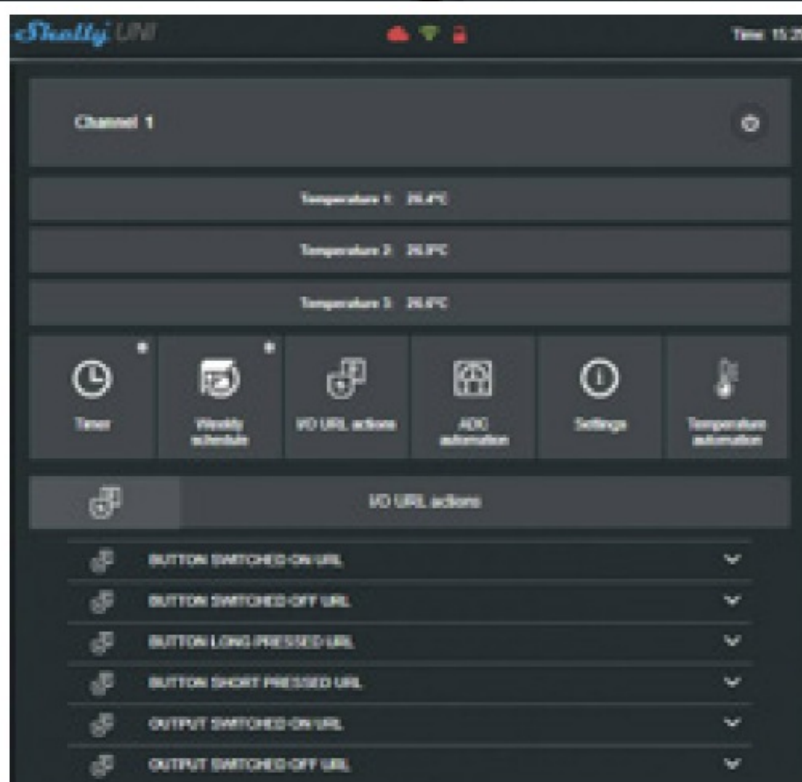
Shelly UNI

Time 15:2

Channel 1

Temperature 1: 26.4°C

Temperature 2: 25.9°C

Temperature 3: 26.6°C

Timer

Weekly schedule

I/O URL actions

ADC automation

Settings

Temperature automation

I/O URL actions

BUTTON SWITCHED ON URL

BUTTON SWITCHED OFF URL

BUTTON LONG PRESSED URL

BUTTON SHORT PRESSED URL

OUTPUT SWITCHED ON URL

OUTPUT SWITCHED OFF URL